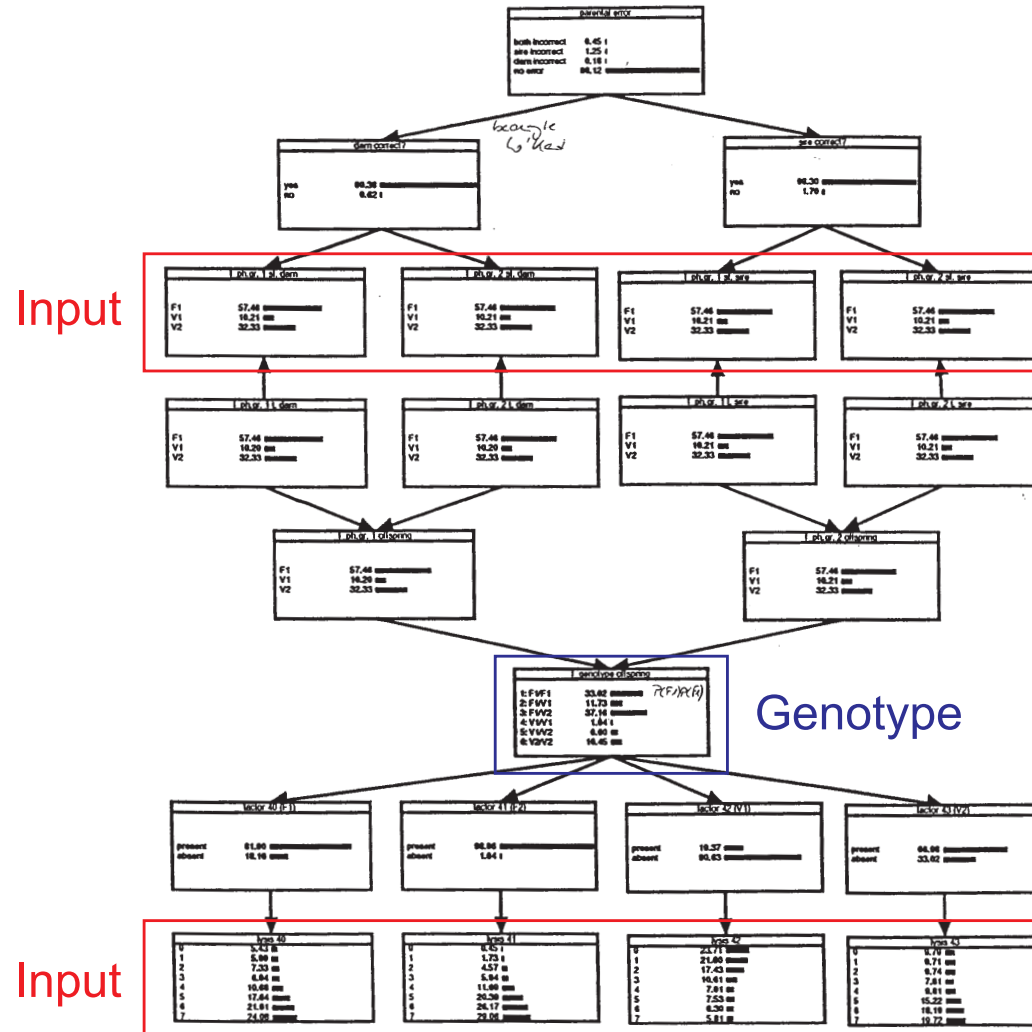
parental error

both incorrect 0.45
sire incorrect 1.25
dam incorrect 0.18
no error 98.12

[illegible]

dam correct?

yes 98.38
no 0.62

sire correct?

yes 98.30
no 1.70

Input

I ph.gr. 1 pl. dam

F1 57.46
V1 10.21
V2 32.33

I ph.gr. 2 pl. dam

F1 57.46
V1 10.21
V2 32.33

I ph.gr. 1 pl. sire

F1 57.46
V1 10.21
V2 32.33

I ph.gr. 2 pl. sire

F1 57.46
V1 10.21
V2 32.33

I ph.gr. 1 L dam

F1 57.46
V1 10.20
V2 32.33

I ph.gr. 2 L dam

F1 57.46
V1 10.20
V2 32.33

I ph.gr. 1 L sire

F1 57.46
V1 10.21
V2 32.33

I ph.gr. 2 L sire

F1 57.46
V1 10.21
V2 32.33

I ph.gr. 1 offspring

F1 57.46
V1 10.20
V2 32.33

I ph.gr. 2 offspring

F1 57.46
V1 10.21
V2 32.33

I genotype offspring

1: F1/F1 33.02
2: F1/V1 11.73
3: F1/V2 37.16
4: V1/V1 1.04
5: V1/V2 6.60
6: V2/V2 10.45

$P(F1)P(F1)$

Genotype

factor 40 (F1)

present 81.90
absent 18.10

factor 41 (F2)

present 98.96
absent 1.04

factor 42 (V1)

present 19.37
absent 80.63

factor 43 (V2)

present 66.98
absent 33.02

Input

lyss 40
0 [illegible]
1 5.90
2 7.33
3 6.84
4 10.66
5 17.64
6 21.61
7 24.05

lyss 41
0 0.45
1 1.73
2 4.57
3 5.94
4 11.60
5 20.39
6 26.17
7 29.05

lyss 42
0 23.71
1 21.80
2 17.43
3 10.61
4 7.01
5 7.53
6 6.30
7 5.81

lyss 43
0 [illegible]
1 6.71
2 6.74
3 7.81
4 8.61
5 15.22
6 16.16
7 19.72